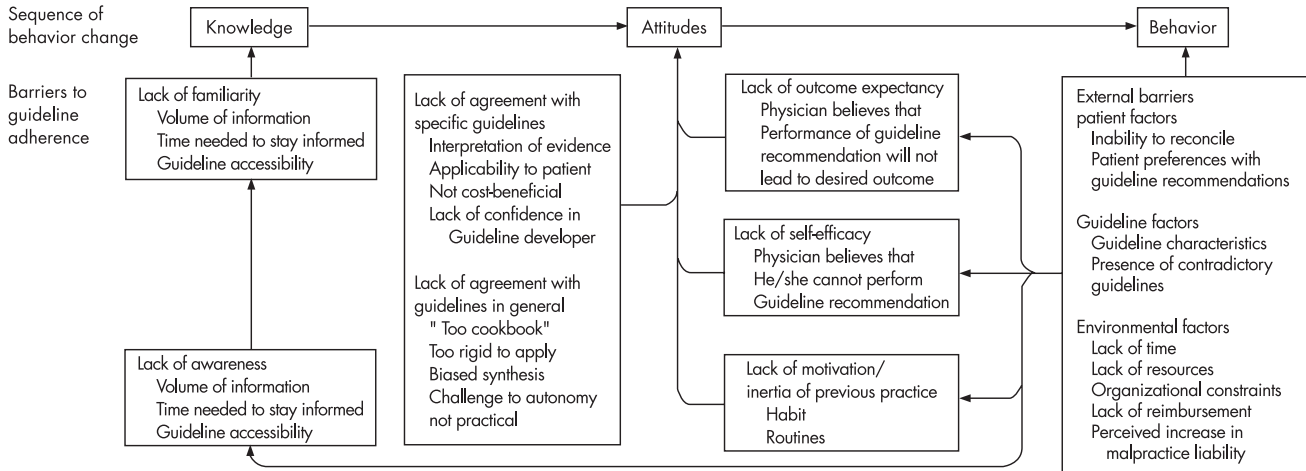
Sequence of behavior change

Knowledge

Attitudes

Behavior

Barriers to guideline adherence

Lack of familiarity
Volume of information
Time needed to stay informed
Guideline accessibility

Lack of awareness
Volume of information
Time needed to stay informed
Guideline accessibility

Lack of agreement with specific guidelines
Interpretation of evidence
Applicability to patient
Not cost-beneficial
Lack of confidence in Guideline developer

Lack of agreement with guidelines in general
" Too cookbook"
Too rigid to apply
Biased synthesis
Challenge to autonomy
not practical

Lack of outcome expectancy
Physician believes that
Performance of guideline recommendation will not lead to desired outcome

Lack of self-efficacy
Physician believes that
He/she cannot perform
Guideline recommendation

Lack of motivation/ inertia of previous practice
Habit
Routines

External barriers
patient factors
Inability to reconcile
Patient preferences with guideline recommendations

Guideline factors
Guideline characteristics
Presence of contradictory guidelines

Environmental factors
Lack of time
Lack of resources
Organizational constraints
Lack of reimbursement
Perceived increase in malpractice liability